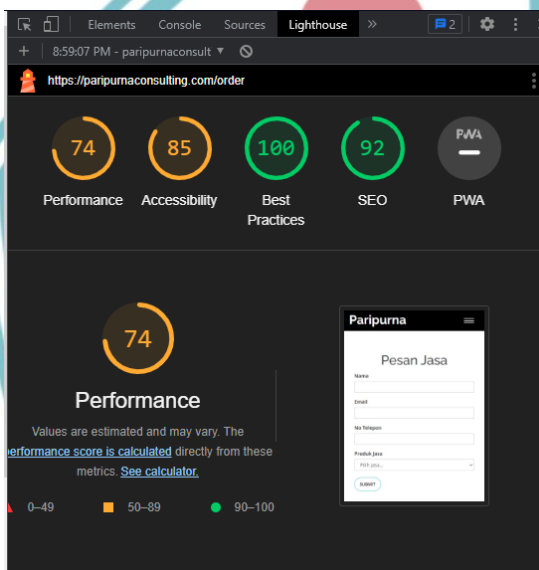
Elements Console Sources Lighthouse » 2

+ 8:59:07 PM - paripurnaconsult ▼

https://paripurnaconsulting.com/order

74
Performance

85
Accessibility

100
Best Practices

92
SEO

PWA
PWA

74

Performance

Values are estimated and may vary. The performance score is calculated directly from these metrics. See calculator.

0–49 50–89 90–100

Paripurna

Pesan Jasa

Nama

Email

No Telepon

Produk Jasa

Pilih jasa...

SUBMIT